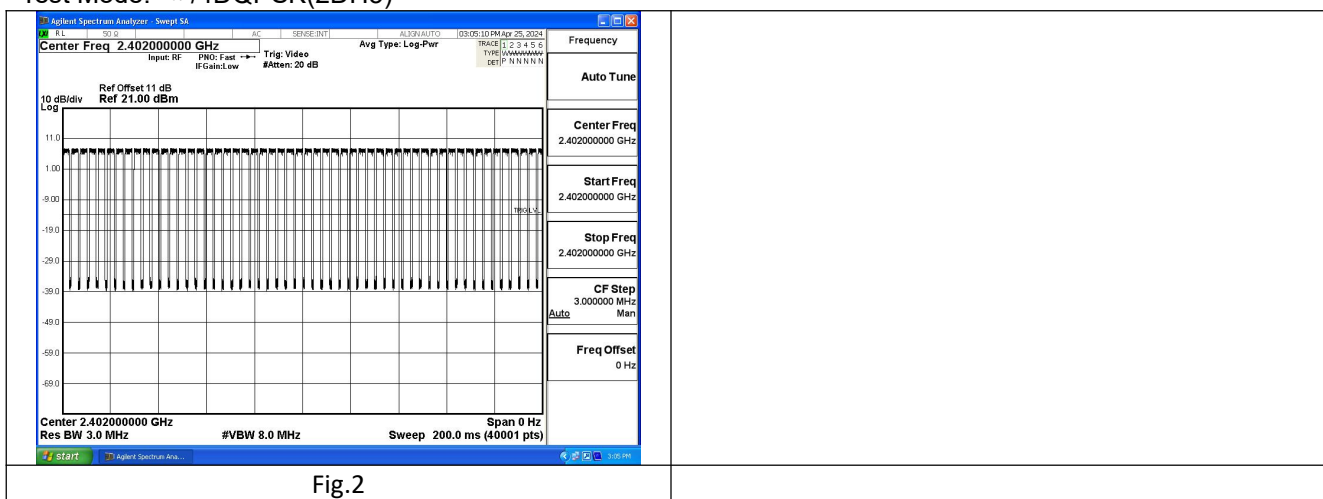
Test Mode: π/4DQPSK(2DH5)

Agilent Spectrum Analyzer - Swept SA

RL 50 Ω AC SENSE:INT ALIGN AUTO 03:05:10 PM Apr 25, 2024

Center Freq 2.402000000 GHz

Input: RF PNO: Fast IFGain:Low Trig: Video #Atten: 20 dB Avg Type: Log-Pwr TRACE 1 2 3 4 5 6 TYPE DET P N N N N N

Frequency

Ref Offset 11 dB
10 dB/div Ref 21.00 dBm
Log

11.0
1.00
-9.00
-19.0
-29.0
-39.0
-49.0
-59.0
-69.0

TRIG LVL

Center 2.402000000 GHz
Res BW 3.0 MHz #VBW 8.0 MHz
Span 0 Hz
Sweep 200.0 ms (40001 pts)

Auto Tune

Center Freq
2.402000000 GHz

Start Freq
2.402000000 GHz

Stop Freq
2.402000000 GHz

CF Step
3.000000 MHz
Auto Man

Freq Offset
0 Hz

start Agilent Spectrum Ana... 3:05 PM

Fig.2